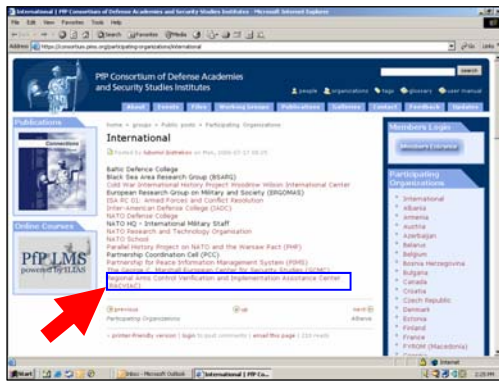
International | PfP Consortium of Defense Academies and Security Studies Institutes - Microsoft Internet Explorer

File Edit View Favorites Tools Help

Back Search Favorites Media

Address https://consortium.pims.org/participating-organizations/international Go Links

search

PfP Consortium of Defense Academies and Security Studies Institutes

people organizations tags glossary user manual

About Events Files Working Groups Publications Galleries Contact Feedback Updates

Publications

Connections

Online Courses

PfP LMS powered by ILIAS

Home » groups » Public posts » Participating Organizations

International

Posted by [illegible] on Mon, 2006-07-17 08:25

Baltic Defence College
Black Sea Area Research Group (BSARG)
Cold War International History Project Woodrow Wilson International Center
European Research Group on Military and Society (ERGOMAS)
ISA RC 01: Armed Forces and Conflict Resolution
Inter-American Defense College (IADC)
NATO Defense College
NATO HQ - International Military Staff
NATO Research and Technology Organization
NATO School
Parallel History Project on NATO and the Warsaw Pact (PHP)
Partnership Coordination Cell (PCC)
Partnership for Peace Information Management System (PIMS)
The George C. Marshall European Center for Security Studies (GCMC)
Regional Arms Control Verification and Implementation Assistance Center (RACVIAC)

‹ previous up next ›
Participating Organizations Albania

» printer-friendly version | login to post comments | email this page | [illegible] reads

Members Login

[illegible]

Participating Organizations

International
Albania
Armenia
Austria
Azerbaijan
Belarus
Belgium
Bosnia Herzegovina
Bulgaria
Canada
Croatia
Czech Republic
Denmark
Estonia
Finland
France
FYROM (Macedonia)

Internet

Start Inbox - Microsoft Outlook International | PfP Co... 2:25 PM